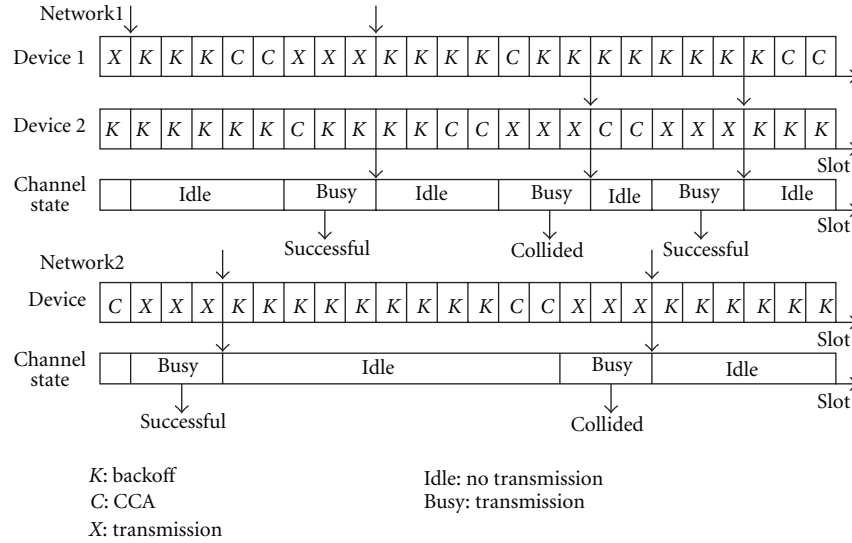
Network1

| Device 1 | X | K | K | K | C | C | X | X | X | K | K | K | K | C | K | K | K | K | K | K | K | C | C |
|---|---|---|---|---|---|---|---|---|---|---|---|---|---|---|---|---|---|---|---|---|---|---|---|

| Device 2 | K | K | K | K | K | K | C | K | K | K | K | C | C | X | X | X | C | C | X | X | X | K | K | K |
|---|---|---|---|---|---|---|---|---|---|---|---|---|---|---|---|---|---|---|---|---|---|---|---|---|

Slot

Channel state: Idle | Busy | Idle | Busy | Idle | Busy | Idle

Slot

Successful Collided Successful

Network2

| Device | C | X | X | X | K | K | K | K | K | K | K | K | K | C | C | X | X | X | K | K | K | K | K | K |
|---|---|---|---|---|---|---|---|---|---|---|---|---|---|---|---|---|---|---|---|---|---|---|---|---|

Slot

Channel state: Busy | Idle | Busy | Idle

Slot

Successful Collided

K: backoff
C: CCA
X: transmission

Idle: no transmission
Busy: transmission